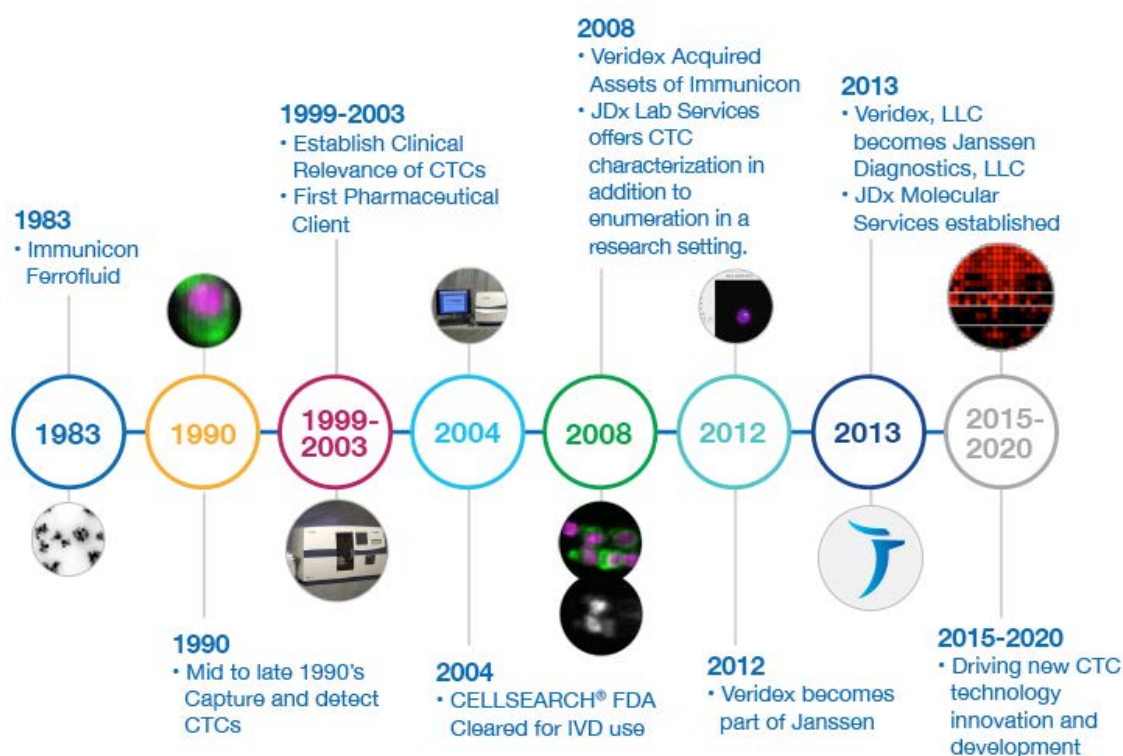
2008
• Veridex Acquired Assets of Immunicon
• JDx Lab Services offers CTC characterization in addition to enumeration in a research setting.

1999-2003
• Establish Clinical Relevance of CTCs
• First Pharmaceutical Client

2013
• Veridex, LLC becomes Janssen Diagnostics, LLC
• JDx Molecular Services established

1983
• Immunicon Ferrofluid

1983

1990

1999-2003

2004

2008

2012

2013

2015-2020

1990
• Mid to late 1990's Capture and detect CTCs

2004
• CELLSEARCH® FDA Cleared for IVD use

2012
• Veridex becomes part of Janssen

2015-2020
• Driving new CTC technology innovation and development